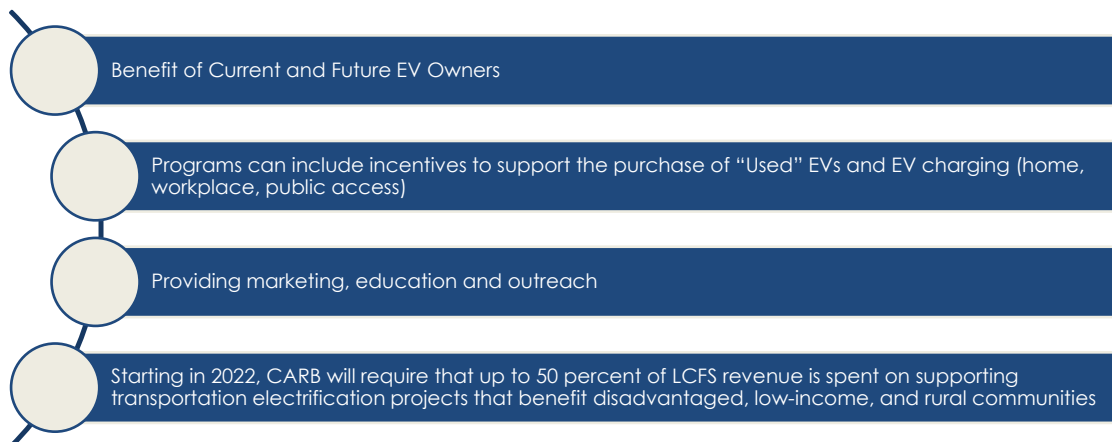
Benefit of Current and Future EV Owners

Programs can include incentives to support the purchase of “Used” EVs and EV charging (home, workplace, public access)

Providing marketing, education and outreach

Starting in 2022, CARB will require that up to 50 percent of LCFS revenue is spent on supporting transportation electrification projects that benefit disadvantaged, low-income, and rural communities